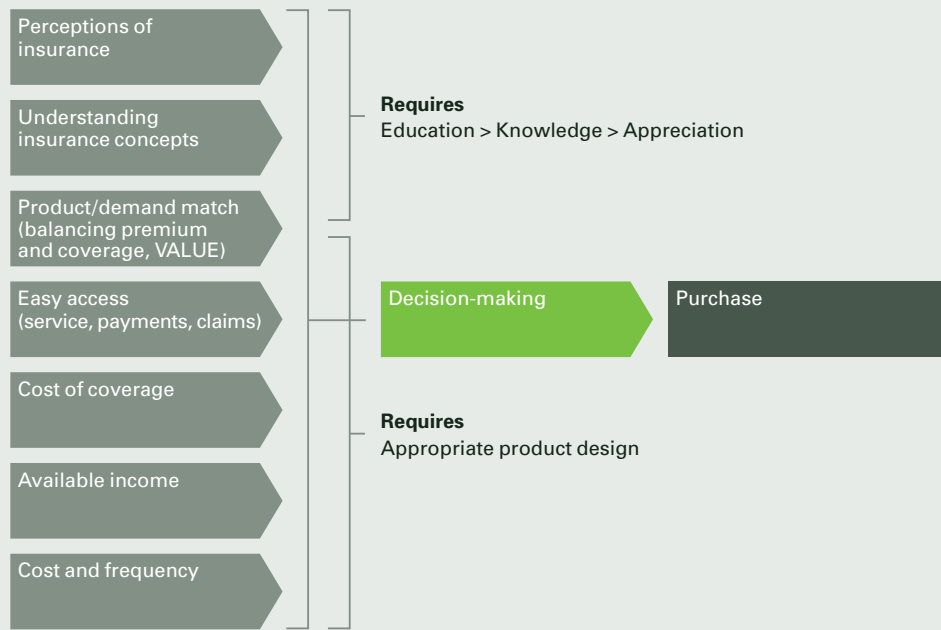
Perceptions of insurance

Understanding insurance concepts

Product/demand match (balancing premium and coverage, VALUE)

Easy access (service, payments, claims)

Cost of coverage

Available income

Cost and frequency

**Requires**
Education > Knowledge > Appreciation

Decision-making

Purchase

**Requires**
Appropriate product design